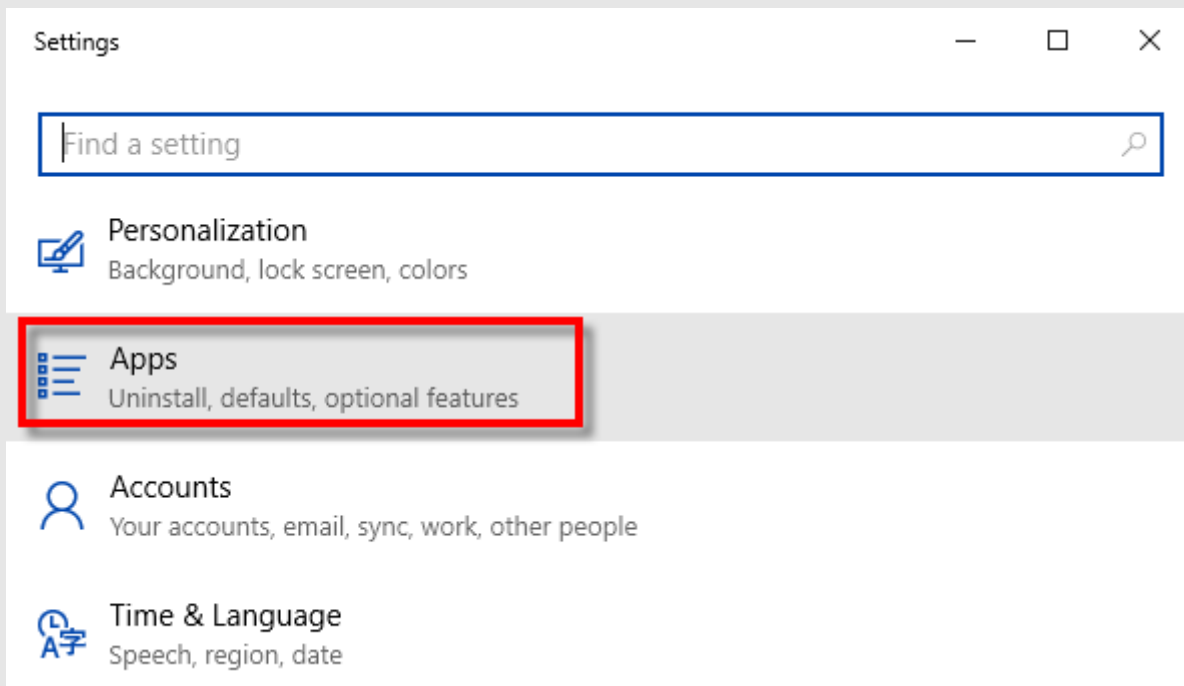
Settings

Find a setting

Personalization
Background, lock screen, colors

Apps
Uninstall, defaults, optional features

Accounts
Your accounts, email, sync, work, other people

Time & Language
Speech, region, date